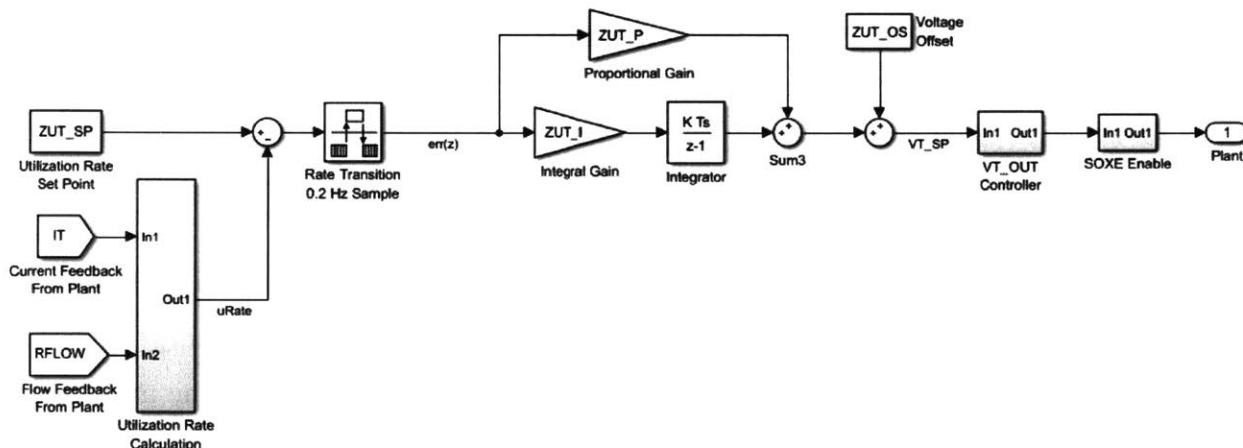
ZUT_SP
Utilization Rate Set Point

IT
Current Feedback From Plant

RFLOW
Flow Feedback From Plant

In1
In2
Out1
Utilization Rate Calculation

uRate

+
-

Rate Transition 0.2 Hz Sample

err(z)

ZUT_P
Proportional Gain

ZUT_I
Integral Gain

$\frac{K\ Ts}{z-1}$
Integrator

+
+
Sum3

ZUT_OS
Voltage Offset

+
+

VT_SP

In1 Out1
VT_OUT Controller

In1 Out1
SOXE Enable

1
Plant